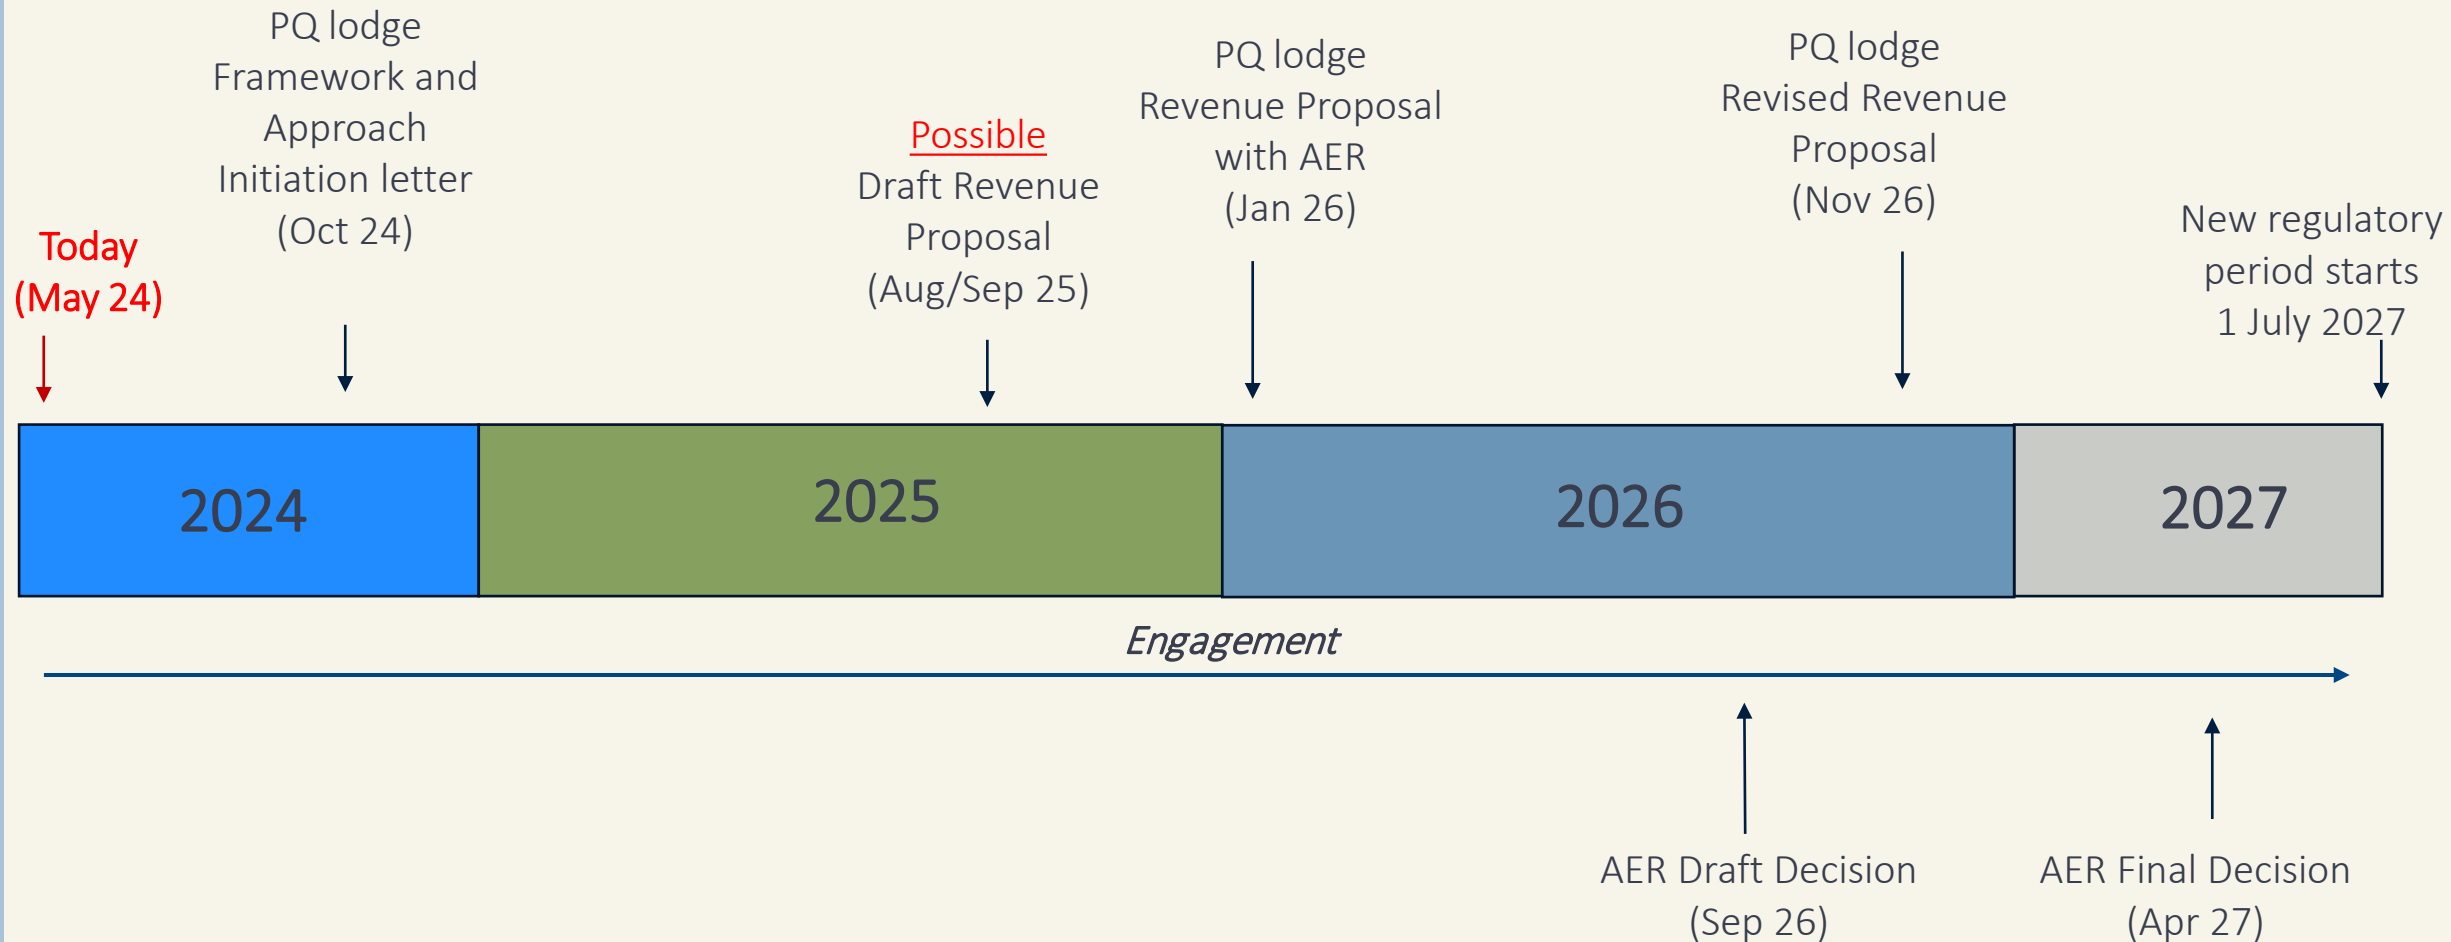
Today (May 24)

PQ lodge Framework and Approach Initiation letter (Oct 24)

Possible Draft Revenue Proposal (Aug/Sep 25)

PQ lodge Revenue Proposal with AER (Jan 26)

PQ lodge Revised Revenue Proposal (Nov 26)

New regulatory period starts 1 July 2027

2024

2025

2026

2027

Engagement

AER Draft Decision (Sep 26)

AER Final Decision (Apr 27)